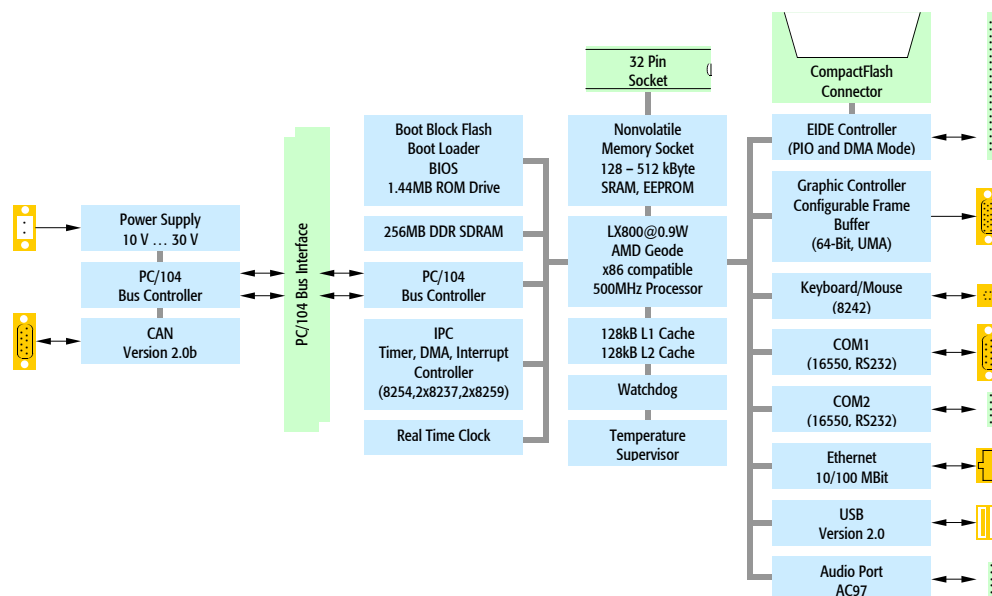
Power Supply
10 V … 30 V

PC/104
Bus Controller

CAN
Version 2.0b

PC/104 Bus Interface

Boot Block Flash
Boot Loader
BIOS
1.44MB ROM Drive

256MB DDR SDRAM

PC/104
Bus Controller

IPC
Timer, DMA, Interrupt
Controller
(8254,2x8237,2x8259)

Real Time Clock

32 Pin
Socket

Nonvolatile
Memory Socket
128 – 512 kByte
SRAM, EEPROM

LX800@0.9W
AMD Geode
x86 compatible
500MHz Processor

128kB L1 Cache
128kB L2 Cache

Watchdog

Temperature
Supervisor

CompactFlash
Connector

EIDE Controller
(PIO and DMA Mode)

Graphic Controller
Configurable Frame
Buffer
(64-Bit, UMA)

Keyboard/Mouse
(8242)

COM1
(16550, RS232)

COM2
(16550, RS232)

Ethernet
10/100 MBit

USB
Version 2.0

Audio Port
AC97